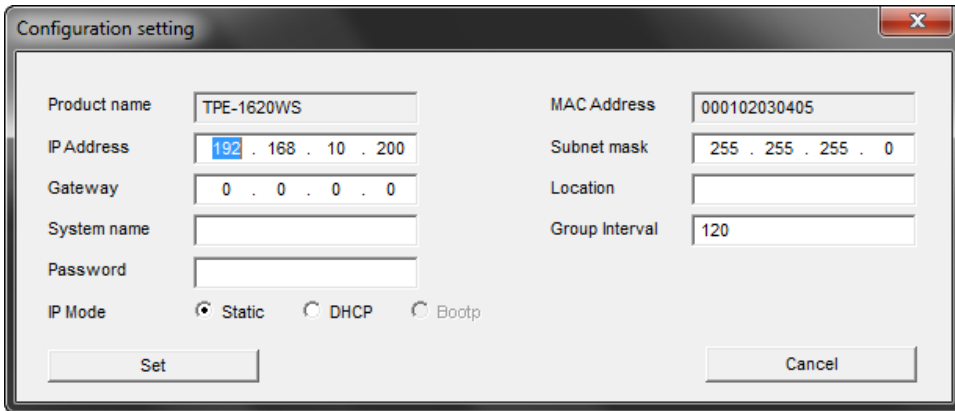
Configuration setting

X

Product name TPE-1620WS

IP Address 192 . 168 . 10 . 200

Gateway 0 . 0 . 0 . 0

System name

Password

IP Mode Static DHCP Bootp

MAC Address 000102030405

Subnet mask 255 . 255 . 255 . 0

Location

Group Interval 120

Set

Cancel